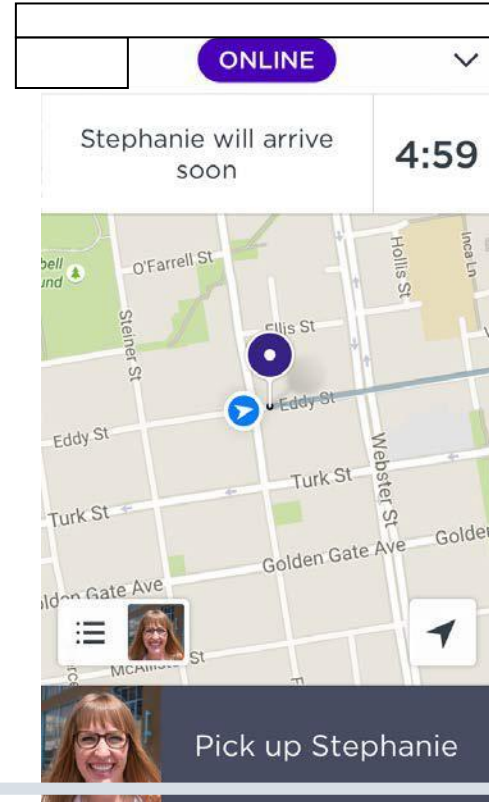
ONLINE

Stephanie will arrive soon

4:59

bell und

O'Farrell St

Hollis St

Inca Ln

Steiner St

Ellis St

Eddy St

Eddy St

Webster St

Turk St

Turk St

Golden Gate Ave

Golde

lden Gate Ave

McAllister St

Pick up Stephanie